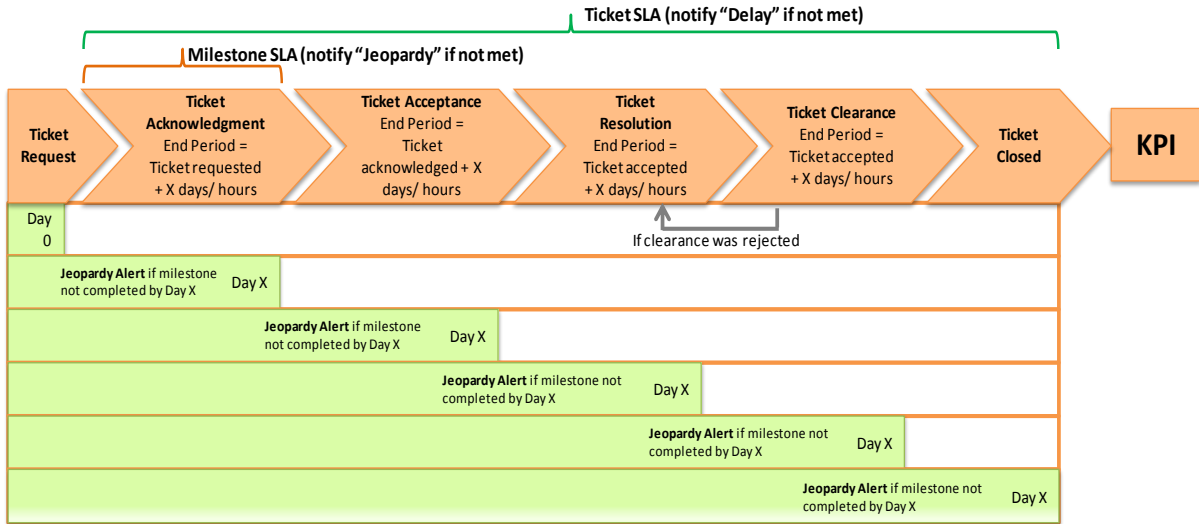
Ticket SLA (notify "Delay" if not met)

Milestone SLA (notify "Jeopardy" if not met)

Ticket Request

Ticket Acknowledgment
End Period = Ticket requested + X days/ hours

Ticket Acceptance
End Period = Ticket acknowledged + X days/ hours

Ticket Resolution
End Period = Ticket accepted + X days/ hours

Ticket Clearance
End Period = Ticket accepted + X days/ hours

Ticket Closed

KPI

Day 0

If clearance was rejected

Jeopardy Alert if milestone not completed by Day X
Day X

Jeopardy Alert if milestone not completed by Day X
Day X

Jeopardy Alert if milestone not completed by Day X
Day X

Jeopardy Alert if milestone not completed by Day X
Day X

Jeopardy Alert if milestone not completed by Day X
Day X